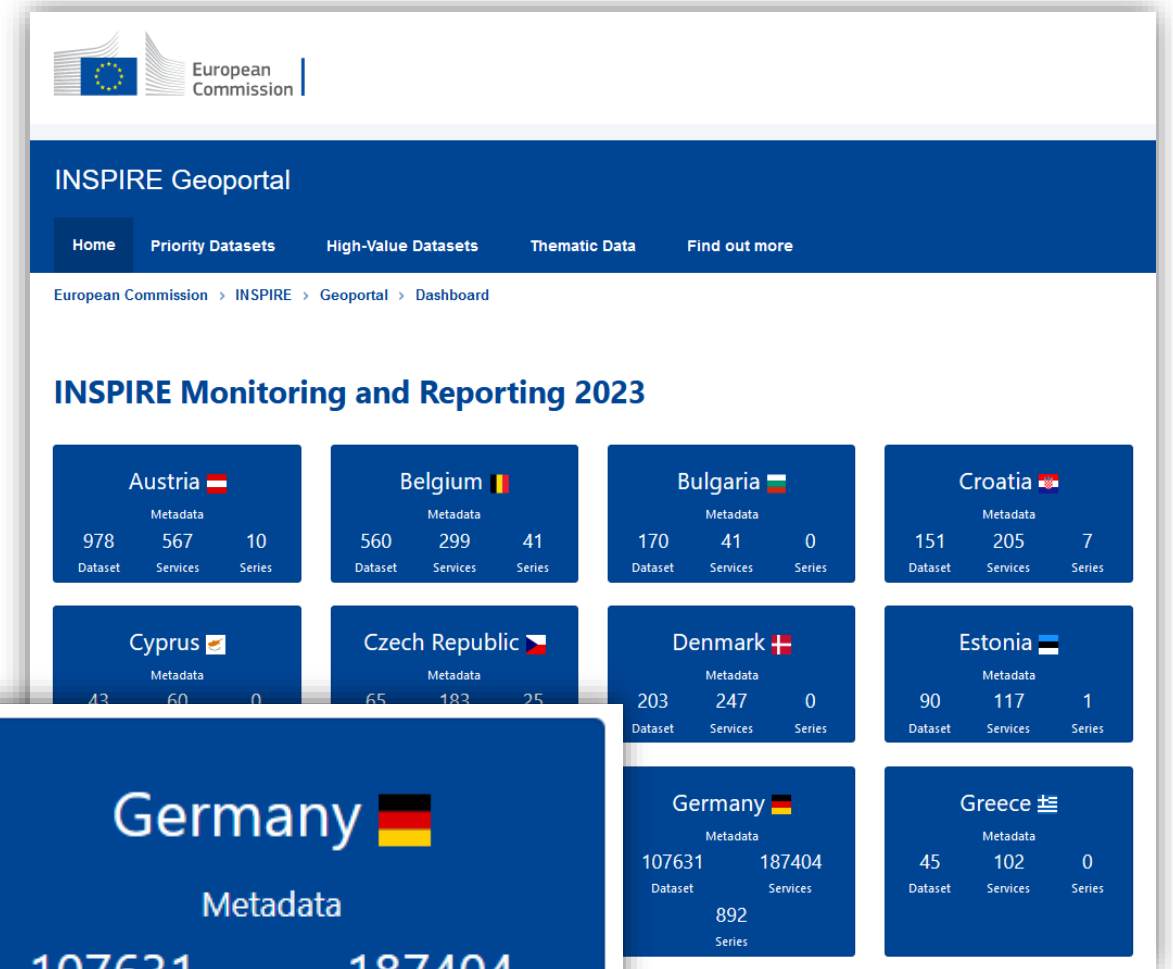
European Commission

INSPIRE Geoportal

Home Priority Datasets High-Value Datasets Thematic Data Find out more

European Commission › INSPIRE › Geoportal › Dashboard

INSPIRE Monitoring and Reporting 2023

Austria
Metadata
978 Dataset 567 Services 10 Series

Belgium
Metadata
560 Dataset 299 Services 41 Series

Bulgaria
Metadata
170 Dataset 41 Services 0 Series

Croatia
Metadata
151 Dataset 205 Services 7 Series

Cyprus
Metadata
43 60 0

Czech Republic
Metadata
65 183 25

Denmark
Metadata
203 Dataset 247 Services 0 Series

Estonia
Metadata
90 Dataset 117 Services 1 Series

Germany
Metadata
107631 Dataset 187404 Services 892 Series

Greece
Metadata
45 Dataset 102 Services 0 Series

Germany
Metadata
107631 187404